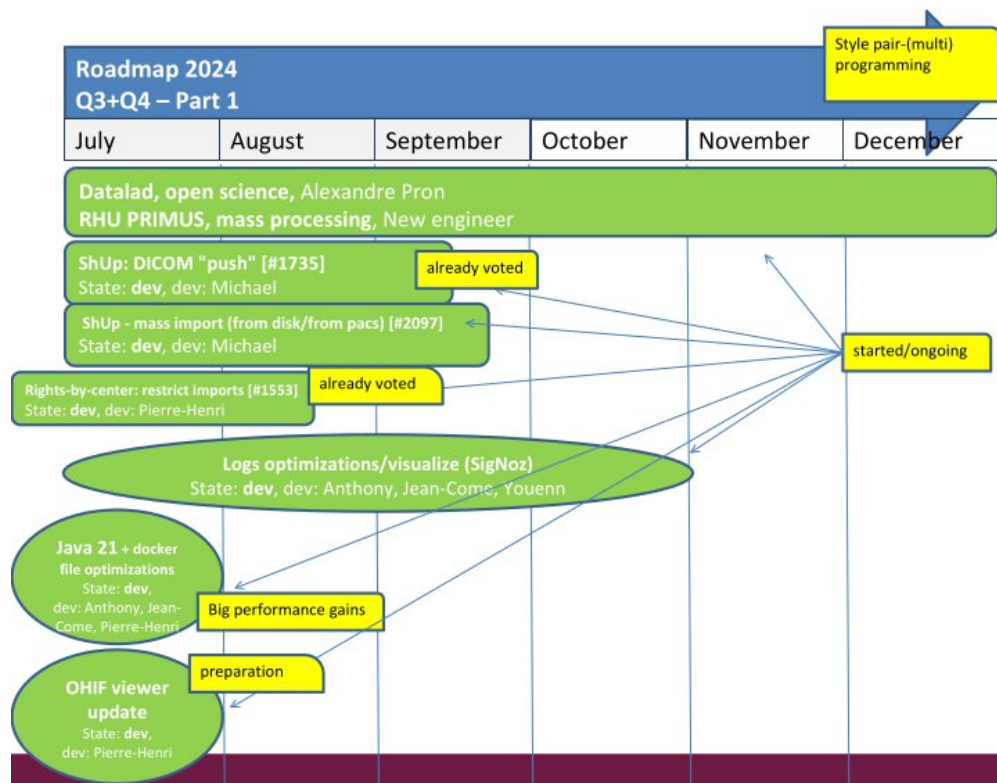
Roadmap 2024
Q3+Q4 – Part 1

Style pair-(multi) programming

| July | August | September | October | November | December |
|---|---|---|---|---|---|

Datalad, open science, Alexandre Pron
RHU PRIMUS, mass processing, New engineer

ShUp: DICOM "push" [#1735]
State: dev, dev: Michael

already voted

ShUp - mass import (from disk/from pacs) [#2097]
State: dev, dev: Michael

started/ongoing

Rights-by-center: restrict imports [#1553]
State: dev, dev: Pierre-Henri

already voted

Logs optimizations/visualize (SigNoz)
State: dev, dev: Anthony, Jean-Come, Youenn

Java 21 + docker file optimizations
State: dev, dev: Anthony, Jean-Come, Pierre-Henri

Big performance gains

preparation

OHIF viewer update
State: dev, dev: Pierre-Henri